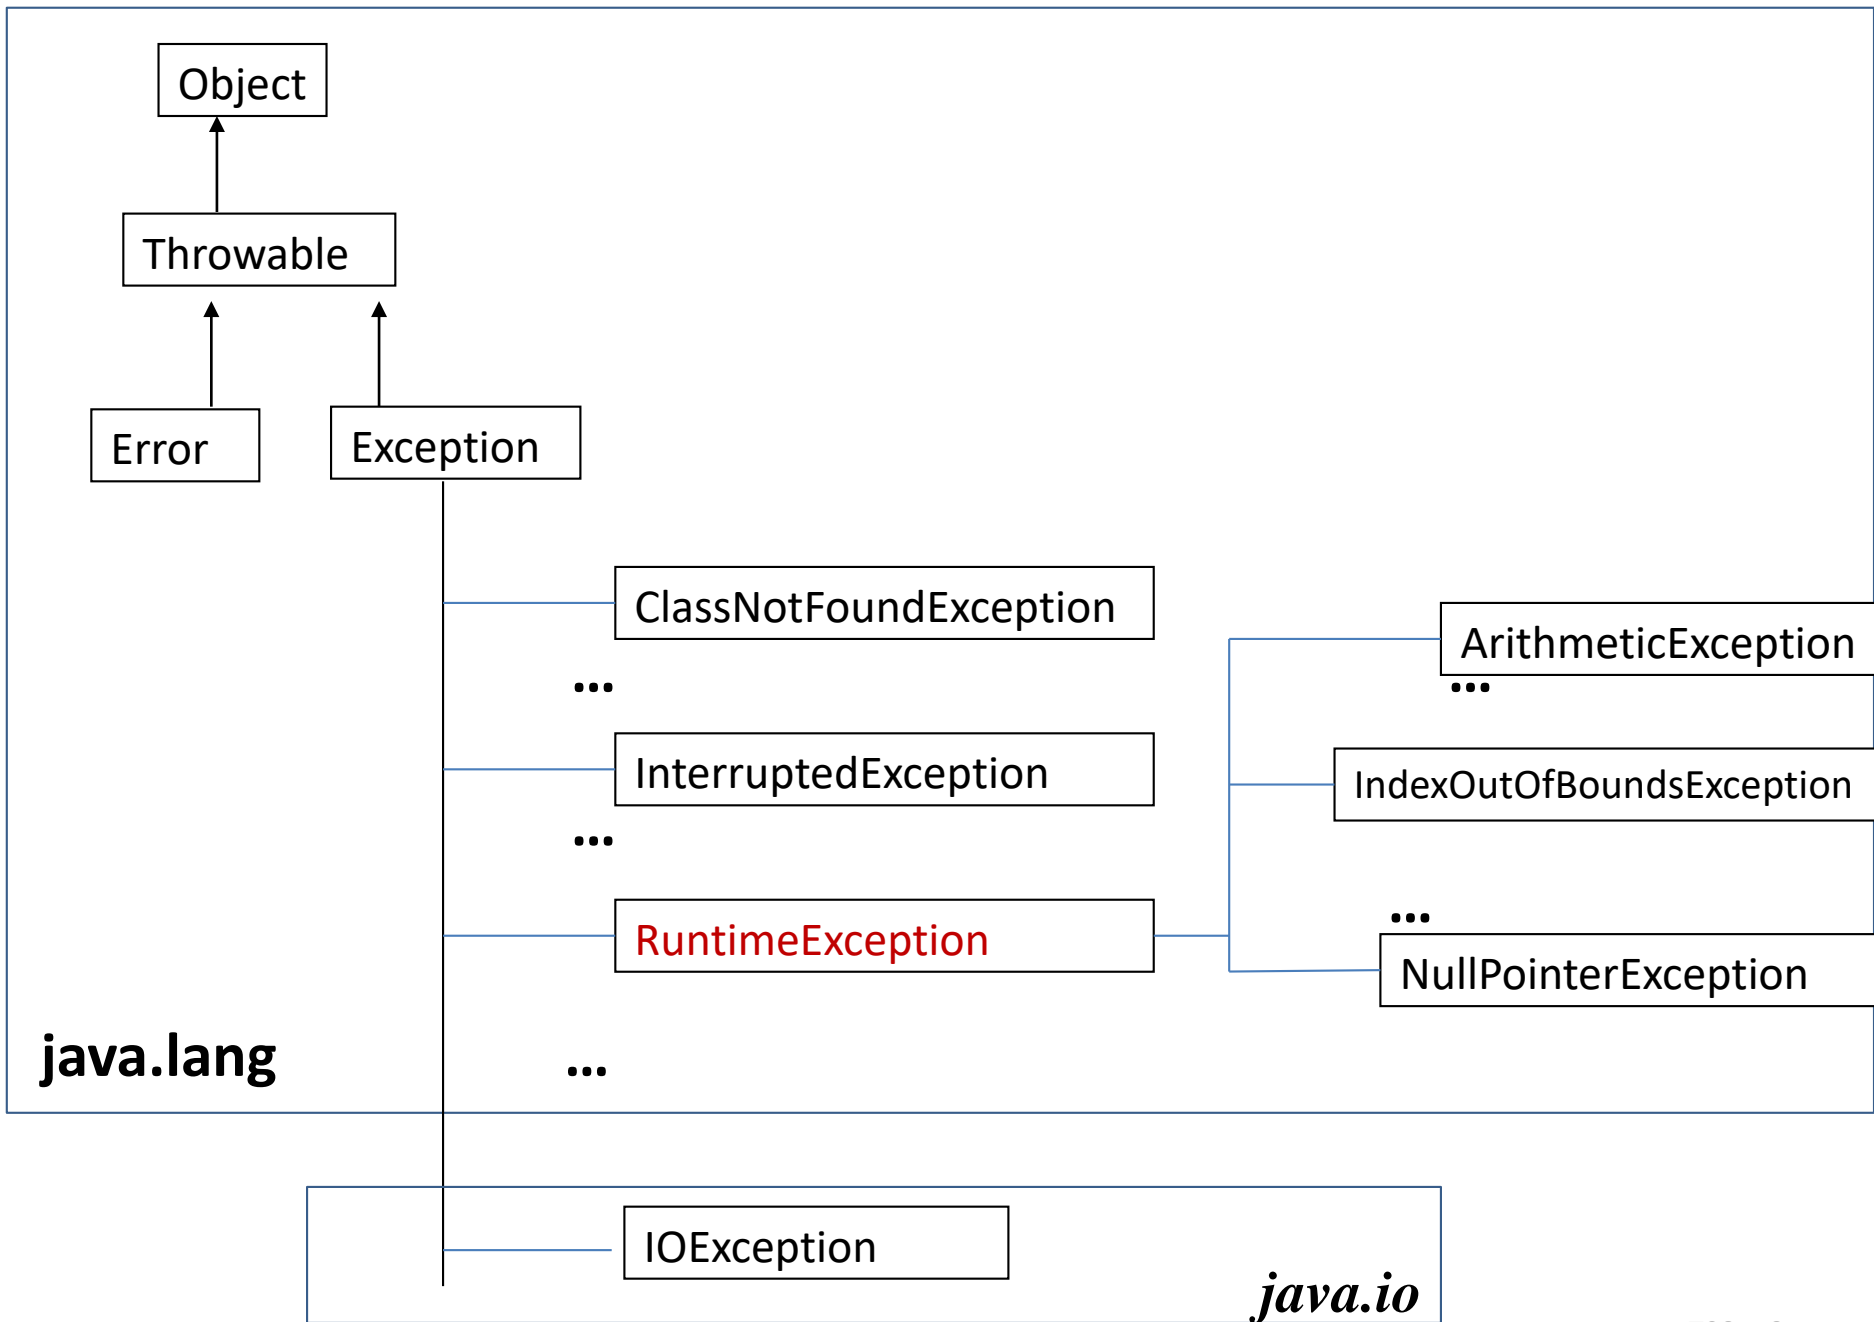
Object

Throwable

Error

Exception

ClassNotFoundException

...

InterruptedException

...

RuntimeException

ArithmeticException

...

IndexOutOfBoundsException

...

NullPointerException

java.lang

...

IOException

java.io